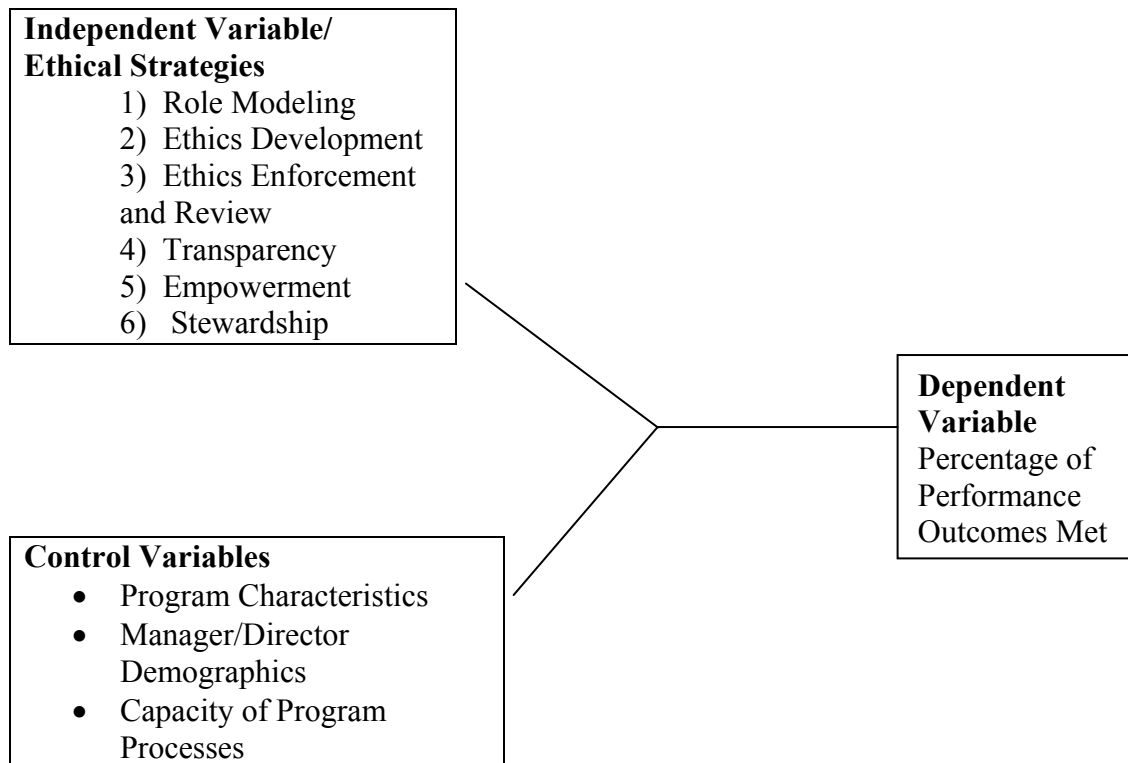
**Independent Variable/ Ethical Strategies**
1) Role Modeling
2) Ethics Development
3) Ethics Enforcement and Review
4) Transparency
5) Empowerment
6) Stewardship

**Dependent Variable**
Percentage of Performance Outcomes Met

**Control Variables**
- Program Characteristics
- Manager/Director Demographics
- Capacity of Program Processes